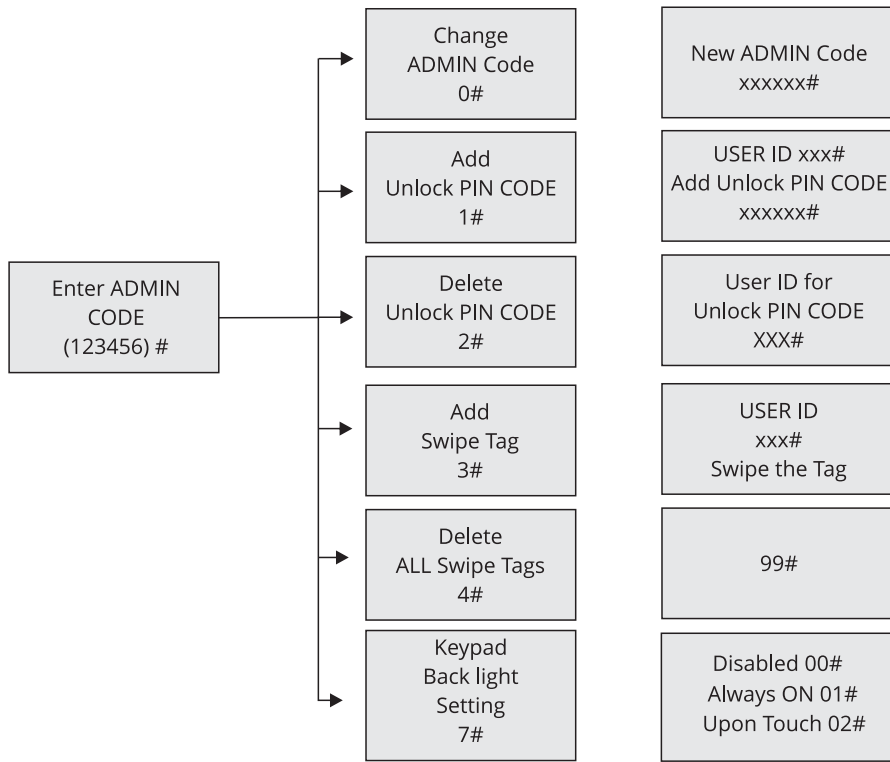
Enter ADMIN CODE (123456) #

Change ADMIN Code 0#

New ADMIN Code xxxxxx#

Add Unlock PIN CODE 1#

USER ID xxx# Add Unlock PIN CODE xxxxxx#

Delete Unlock PIN CODE 2#

User ID for Unlock PIN CODE XXX#

Add Swipe Tag 3#

USER ID xxx# Swipe the Tag

Delete ALL Swipe Tags 4#

99#

Keypad Back light Setting 7#

Disabled 00# Always ON 01# Upon Touch 02#